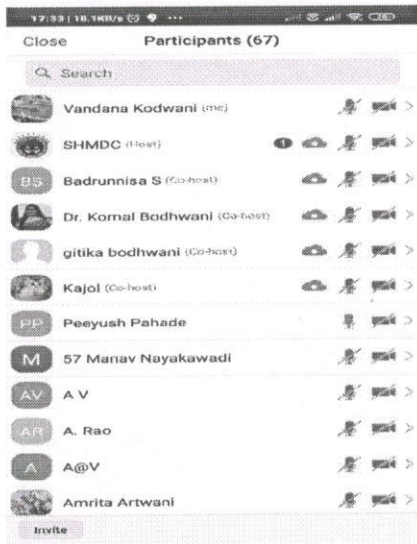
17:33 | 18.1KB/s

Close Participants (67)

Search

Vandana Kodwani (me)

SHMDC (Host) 1

BS Badrunnisa S (Co-host)

Dr. Komal Bodhwani (Co-host)

gitika bodhwani (Co-host)

Kajol (Co-host)

PP Peeyush Pahade

M 57 Manav Nayakawadi

AV A V

AR A. Rao

A A@V

Amrita Artwani

Invite